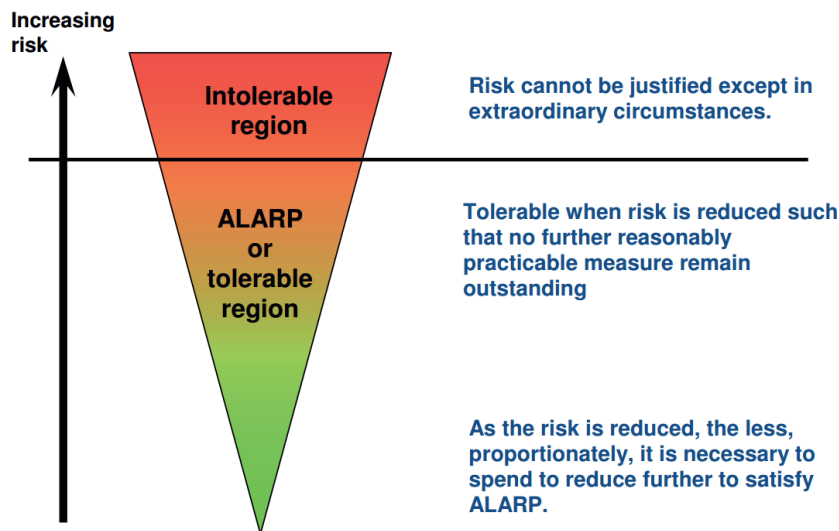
Increasing risk

Intolerable region

Risk cannot be justified except in extraordinary circumstances.

ALARP or tolerable region

Tolerable when risk is reduced such that no further reasonably practicable measure remain outstanding

As the risk is reduced, the less, proportionately, it is necessary to spend to reduce further to satisfy ALARP.